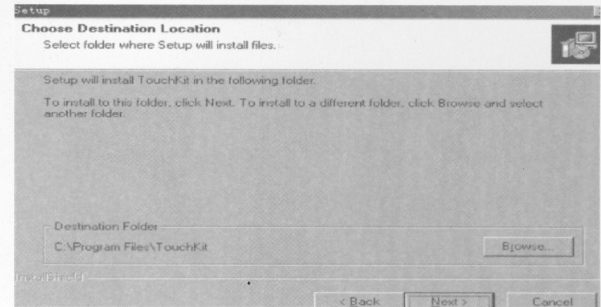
Setup

Choose Destination Location
Select folder where Setup will install files.

Setup will install TouchKit in the following folder.

To install to this folder, click Next. To install to a different folder, click Browse and select another folder.

Destination Folder
C:\Program Files\TouchKit

Browse...

InstallShield

< Back
Next >
Cancel